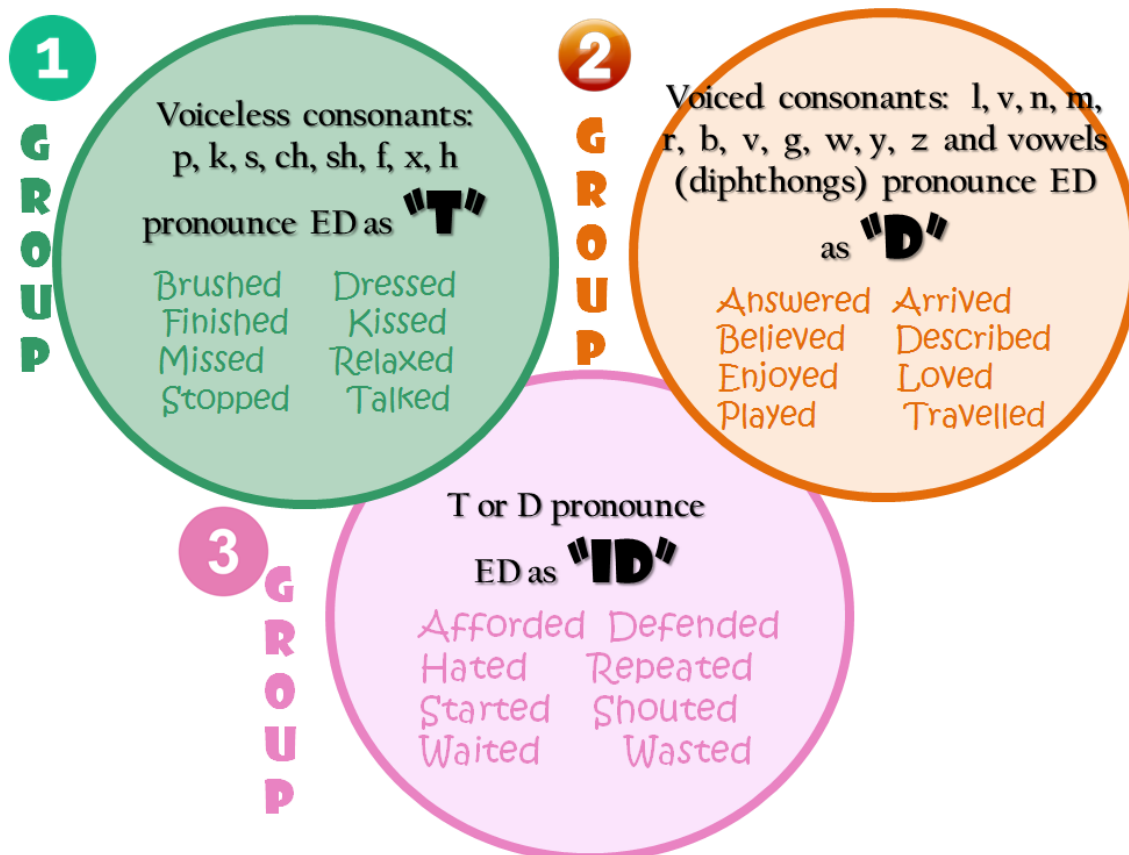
1
GROUP

Voiceless consonants: p, k, s, ch, sh, f, x, h pronounce ED as "T"

Brushed Dressed
Finished Kissed
Missed Relaxed
Stopped Talked

2
GROUP

Voiced consonants: l, v, n, m, r, b, v, g, w, y, z and vowels (diphthongs) pronounce ED as "D"

Answered Arrived
Believed Described
Enjoyed Loved
Played Travelled

3
GROUP

T or D pronounce ED as "ID"

Afforded Defended
Hated Repeated
Started Shouted
Waited Wasted